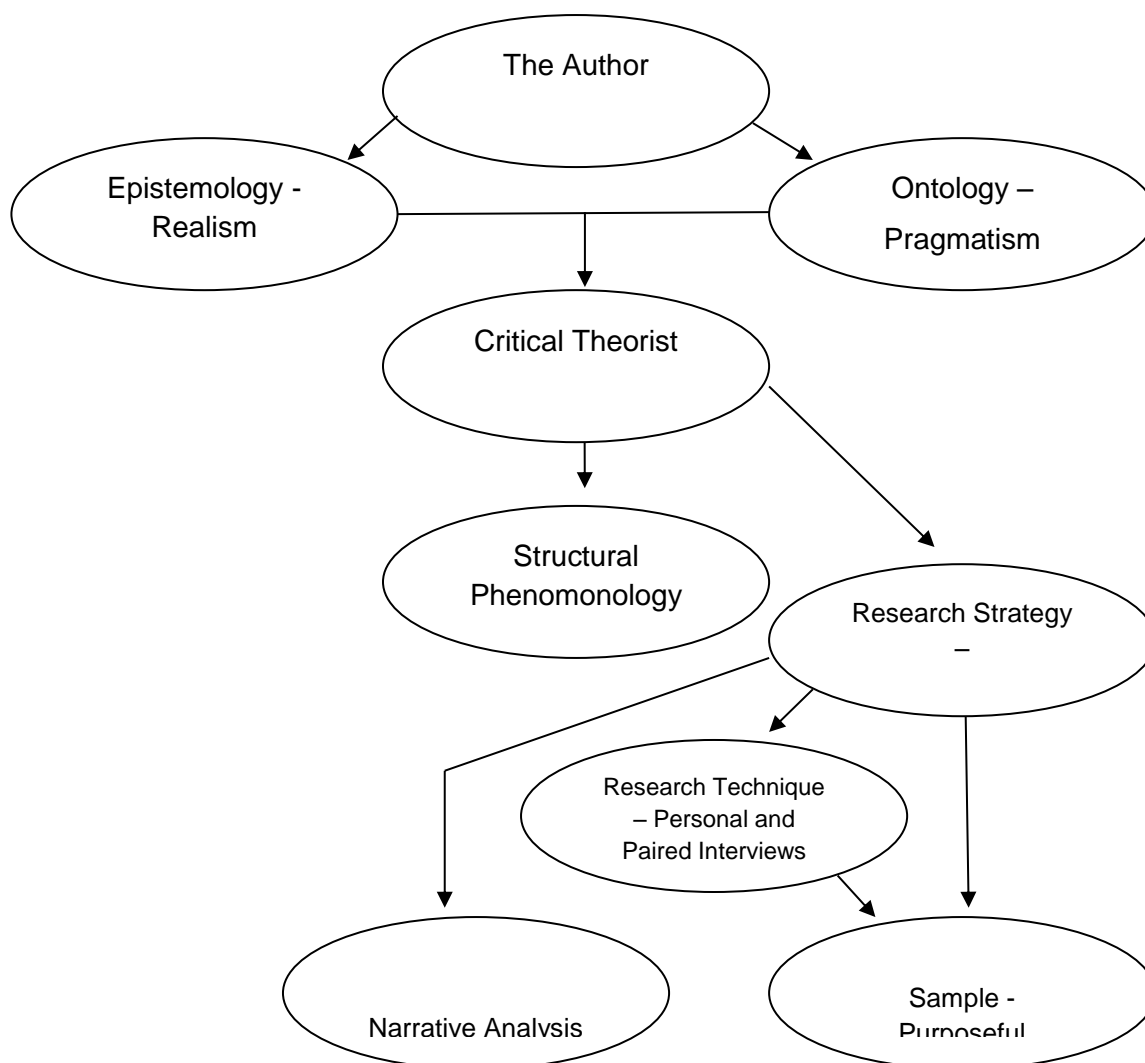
The Author

Epistemology - Realism

Ontology – Pragmatism

Critical Theorist

Structural Phenomonology

Research Strategy –

Research Technique – Personal and Paired Interviews

Narrative Analysis

Sample - Purposeful